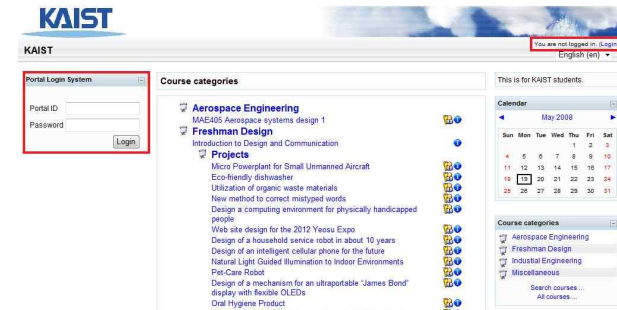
KAIST

KAIST

You are not logged in. (Login

English (en)

Portal Login System

Portal ID

Password

Login

Course categories

Aerospace Engineering

MAE405 Aerospace systems design 1

Freshman Design

Introduction to Design and Communication

Projects

Micro Powerplant for Small Unmanned Aircraft

Eco-friendly dishwasher

Utilization of organic waste materials

New method to correct mistyped words

Design a computing environment for physically handicapped people

Web site design for the 2012 Yeosu Expo

Design of a household service robot in about 10 years

Design of an intelligent cellular phone for the future

Natural Light Guided Illumination to Indoor Environments

Pet-Care Robot

Design of a mechanism for an ultraportable "James Bond" display with flexible OLEDs

Oral Hygiene Product

This is for KAIST students.

Calendar

May 2008

| Sun | Mon | Tue | Wed | Thu | Fri | Sat |
|---|---|---|---|---|---|---|
| | | | | 1 | 2 | 3 |
| 4 | 5 | 6 | 7 | 8 | 9 | 10 |
| 11 | 12 | 13 | 14 | 15 | 16 | 17 |
| 18 | 19 | 20 | 21 | 22 | 23 | 24 |
| 25 | 26 | 27 | 28 | 29 | 30 | 31 |

Course categories

Aerospace Engineering

Freshman Design

Industial Engineering

Miscellaneous

Search courses...

All courses ...